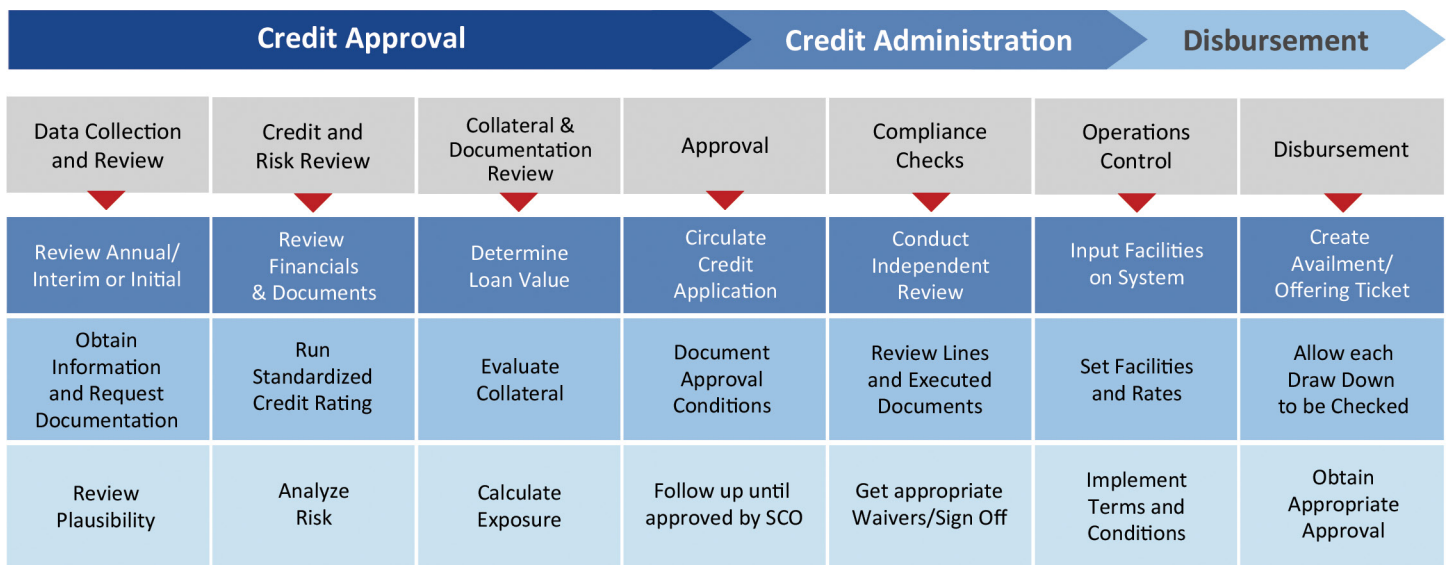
Credit Approval | Credit Administration | Disbursement

| Data Collection and Review | Credit and Risk Review | Collateral & Documentation Review | Approval | Compliance Checks | Operations Control | Disbursement |
|---|---|---|---|---|---|---|
| Review Annual/ Interim or Initial | Review Financials & Documents | Determine Loan Value | Circulate Credit Application | Conduct Independent Review | Input Facilities on System | Create Availment/ Offering Ticket |
| Obtain Information and Request Documentation | Run Standardized Credit Rating | Evaluate Collateral | Document Approval Conditions | Review Lines and Executed Documents | Set Facilities and Rates | Allow each Draw Down to be Checked |
| Review Plausibility | Analyze Risk | Calculate Exposure | Follow up until approved by SCO | Get appropriate Waivers/Sign Off | Implement Terms and Conditions | Obtain Appropriate Approval |